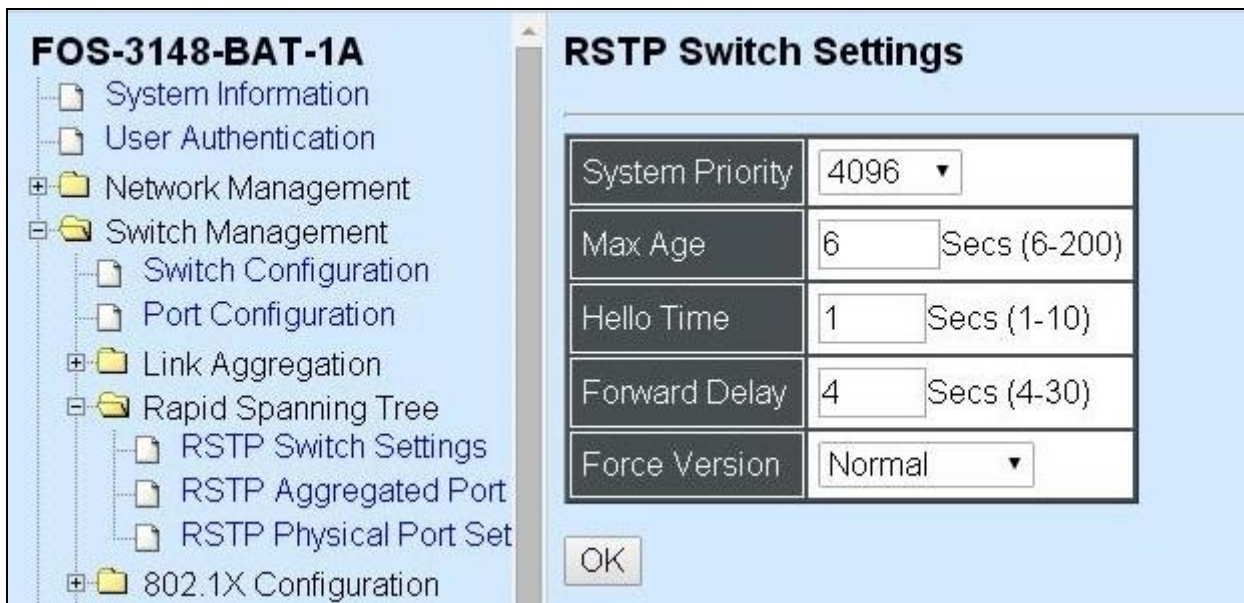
FOS-3148-BAT-1A
System Information
User Authentication
Network Management
Switch Management
Switch Configuration
Port Configuration
Link Aggregation
Rapid Spanning Tree
RSTP Switch Settings
RSTP Aggregated Port
RSTP Physical Port Set
802.1X Configuration

RSTP Switch Settings

| System Priority | 4096 ▾ |
|---|---|
| Max Age | 6 Secs (6-200) |
| Hello Time | 1 Secs (1-10) |
| Forward Delay | 4 Secs (4-30) |
| Force Version | Normal ▾ |

OK